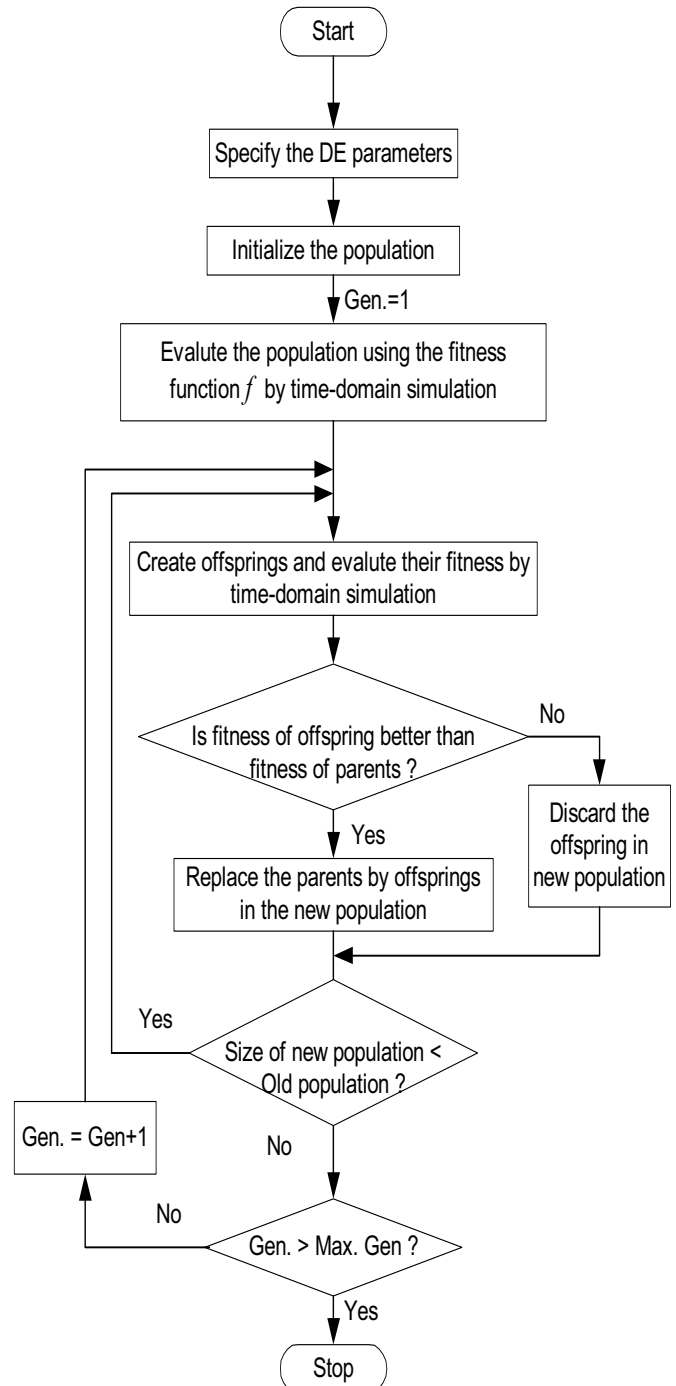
Start

Specify the DE parameters

Initialize the population

Gen.=1

Evalute the population using the fitness function $f$ by time-domain simulation

Create offsprings and evalute their fitness by time-domain simulation

Is fitness of offspring better than fitness of parents ?

No

Discard the offspring in new population

Yes

Replace the parents by offsprings in the new population

Yes

Size of new population < Old population ?

Gen. = Gen+1

No

No

Gen. > Max. Gen ?

Yes

Stop